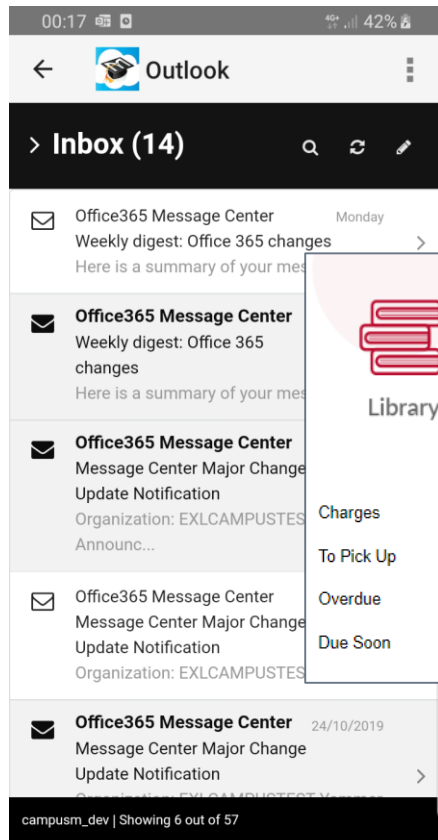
00:17 4G+ 42%

Outlook

> Inbox (14)

Office365 Message Center Monday
Weekly digest: Office 365 changes
Here is a summary of your mes

Office365 Message Center
Weekly digest: Office 365 changes
Here is a summary of your mes

Office365 Message Center
Message Center Major Change Update Notification
Organization: EXLCAMPUSTES Announc...

Office365 Message Center
Message Center Major Change Update Notification
Organization: EXLCAMPUSTES

Office365 Message Center 24/10/2019
Message Center Major Change Update Notification
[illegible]

Library

Charges

To Pick Up

Overdue

Due Soon

campusm_dev | Showing 6 out of 57